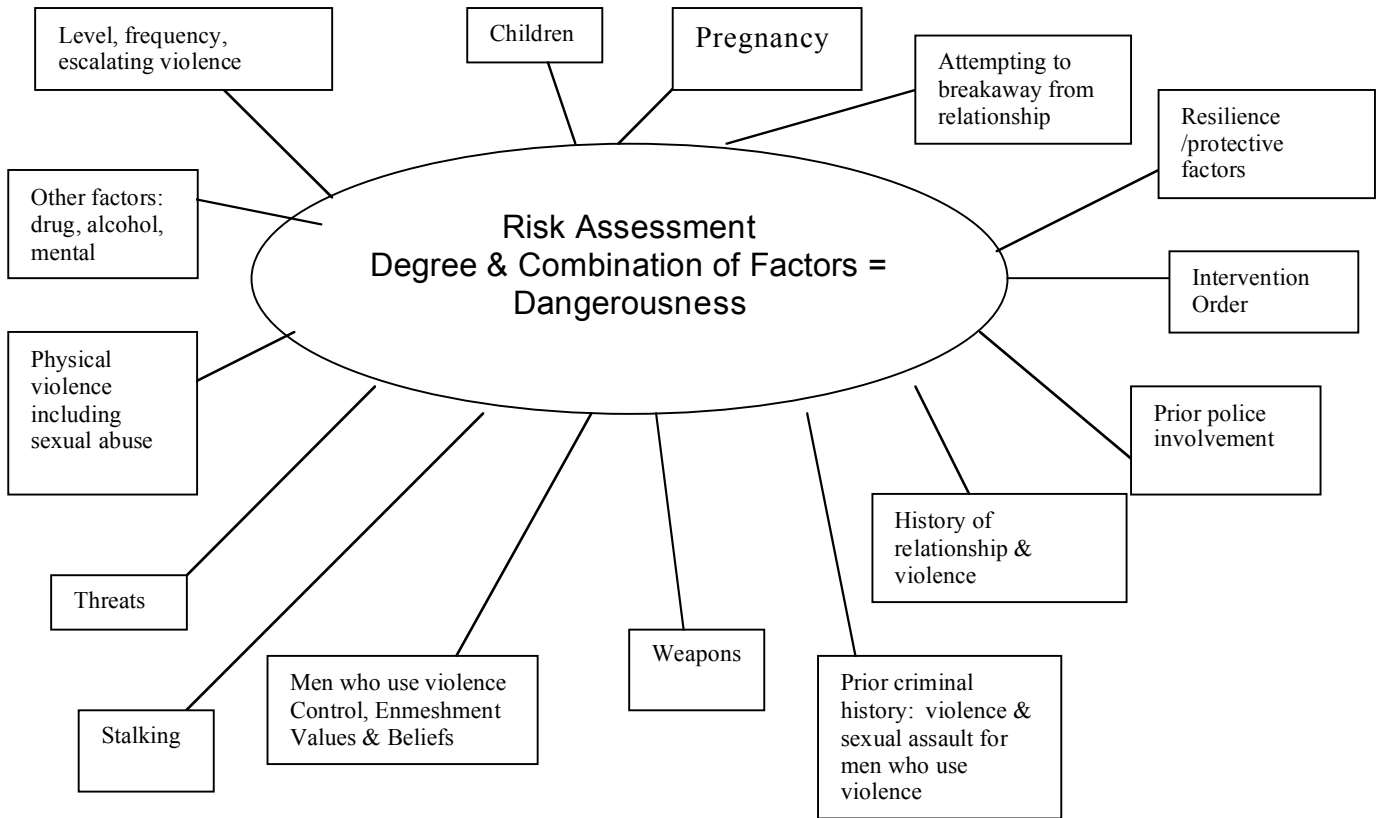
Level, frequency, escalating violence

Children

Pregnancy

Attempting to breakaway from relationship

Resilience /protective factors

Other factors: drug, alcohol, mental

Risk Assessment
Degree & Combination of Factors = Dangerousness

Intervention Order

Physical violence including sexual abuse

Prior police involvement

History of relationship & violence

Threats

Weapons

Men who use violence Control, Enmeshment Values & Beliefs

Prior criminal history: violence & sexual assault for men who use violence

Stalking